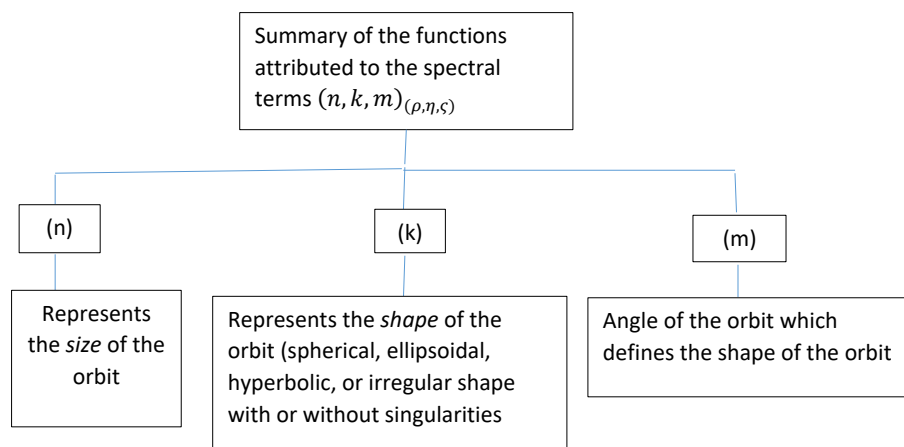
Summary of the functions attributed to the spectral terms $(n, k, m)_{(\rho,\eta,\varsigma)}$

(n)

Represents the *size* of the orbit

(k)

Represents the *shape* of the orbit (spherical, ellipsoidal, hyperbolic, or irregular shape with or without singularities

(m)

Angle of the orbit which defines the shape of the orbit